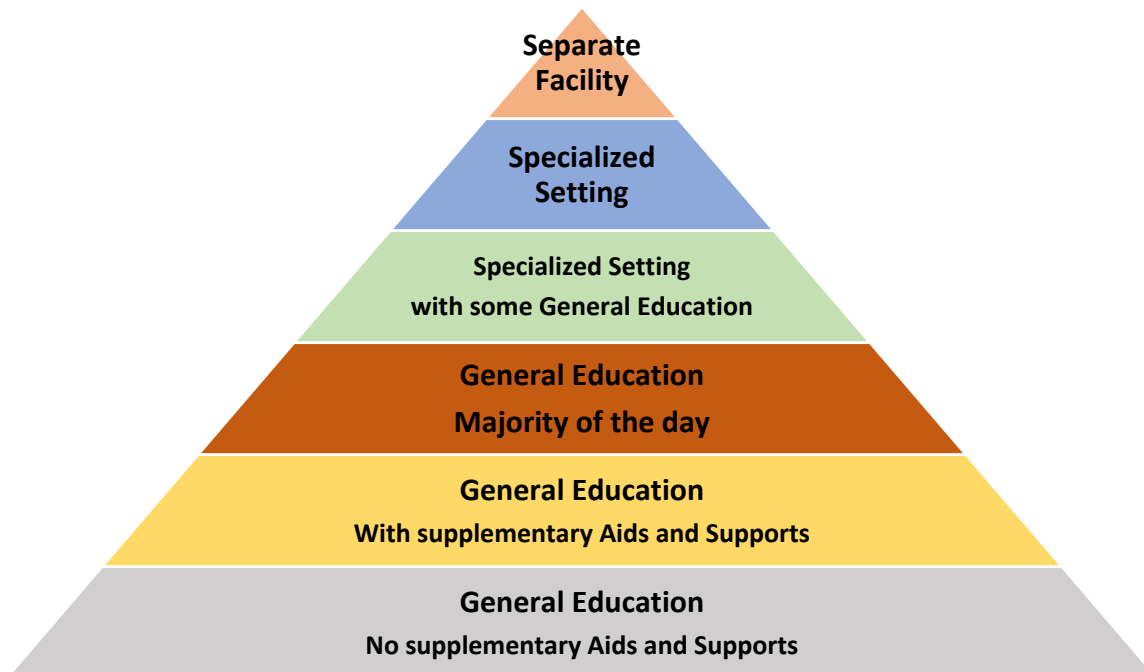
Separate Facility

Specialized Setting

Specialized Setting with some General Education

General Education Majority of the day

General Education With supplementary Aids and Supports

General Education No supplementary Aids and Supports